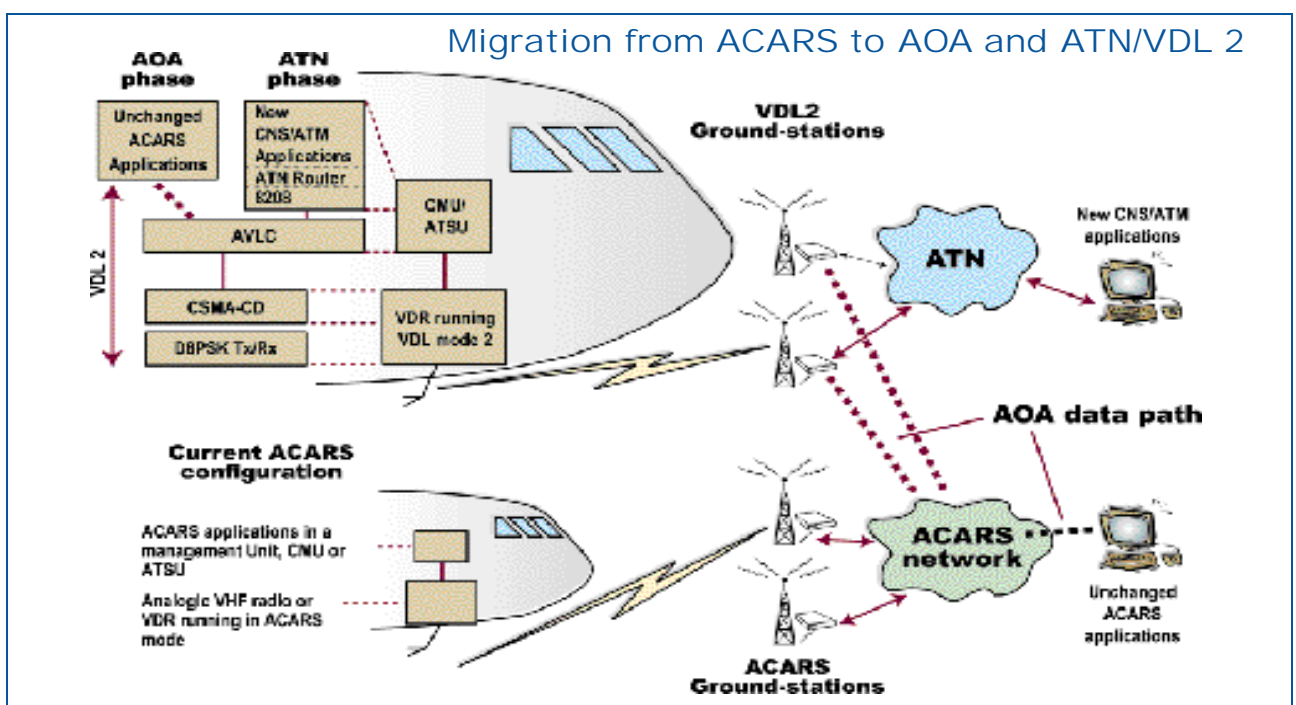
Migration from ACARS to AOA and ATN/VDL 2

AOA phase

ATN phase

Unchanged ACARS Applications

New CNS/ATM Applications ATN Router 8208

CMU/ ATSU

AVLC

VDL 2

CSMA-CD

D8PSK Tx/Rx

VDR running VDL mode 2

VDL2 Ground-stations

ATN

New CNS/ATM applications

AOA data path

Current ACARS configuration

ACARS applications in a management Unit, CMU or ATSU

Analogic VHF radio or VDR running in ACARS mode

ACARS network

Unchanged ACARS applications

ACARS Ground-stations